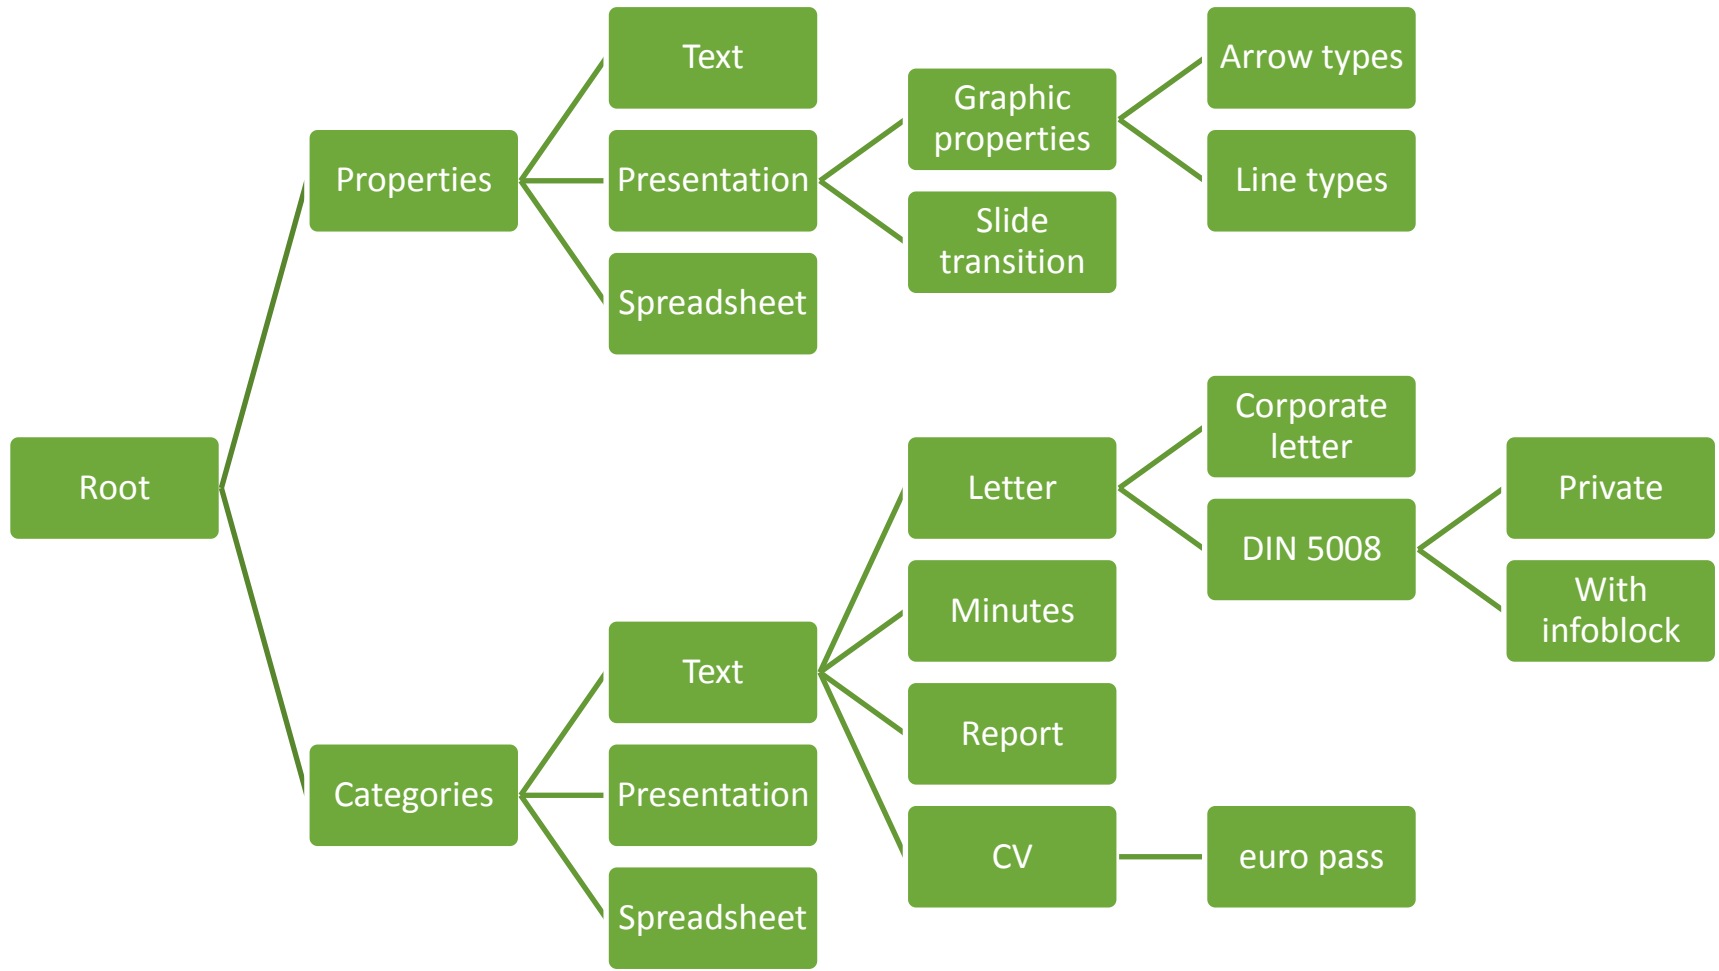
Root

Properties

Text

Presentation

Spreadsheet

Graphic properties

Slide transition

Arrow types

Line types

Categories

Text

Presentation

Spreadsheet

Letter

Minutes

Report

CV

Corporate letter

DIN 5008

Private

With infoblock

euro pass